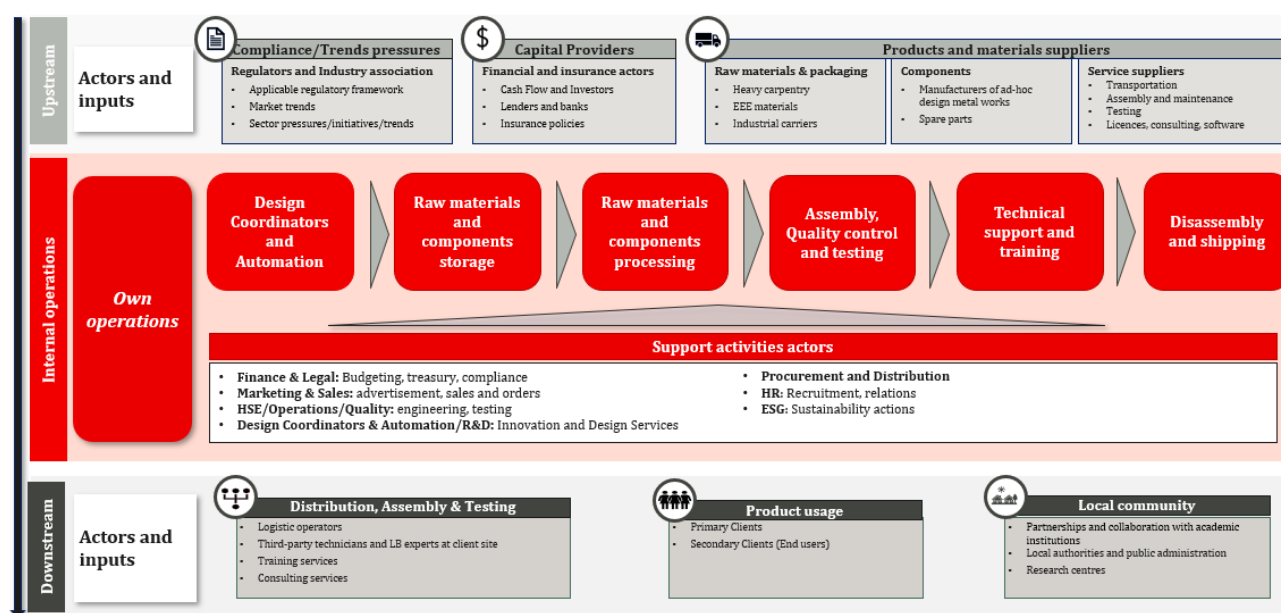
Upstream

Actors and inputs

Compliance/Trends pressures
Regulators and Industry association
- Applicable regulatory framework
- Market trends
- Sector pressures/initiatives/trends

Capital Providers
Financial and insurance actors
- Cash Flow and Investors
- Lenders and banks
- Insurance policies

Products and materials suppliers
Raw materials & packaging
- Heavy carpentry
- EEE materials
- Industrial carriers

Components
- Manufacturers of ad-hoc design metal works
- Spare parts

Service suppliers
- Transportation
- Assembly and maintenance
- Testing
- Licences, consulting, software

Internal operations

Own operations

Design Coordinators and Automation

Raw materials and components storage

Raw materials and components processing

Assembly, Quality control and testing

Technical support and training

Disassembly and shipping

Support activities actors
- Finance & Legal: Budgeting, treasury, compliance
- Marketing & Sales: advertisement, sales and orders
- HSE/Operations/Quality: engineering, testing
- Design Coordinators & Automation/R&D: Innovation and Design Services
- Procurement and Distribution
- HR: Recruitment, relations
- ESG: Sustainability actions

Downstream

Actors and inputs

Distribution, Assembly & Testing
- Logistic operators
- Third-party technicians and LB experts at client site
- Training services
- Consulting services

Product usage
- Primary Clients
- Secondary Clients (End users)

Local community
- Partnerships and collaboration with academic institutions
- Local authorities and public administration
- Research centres